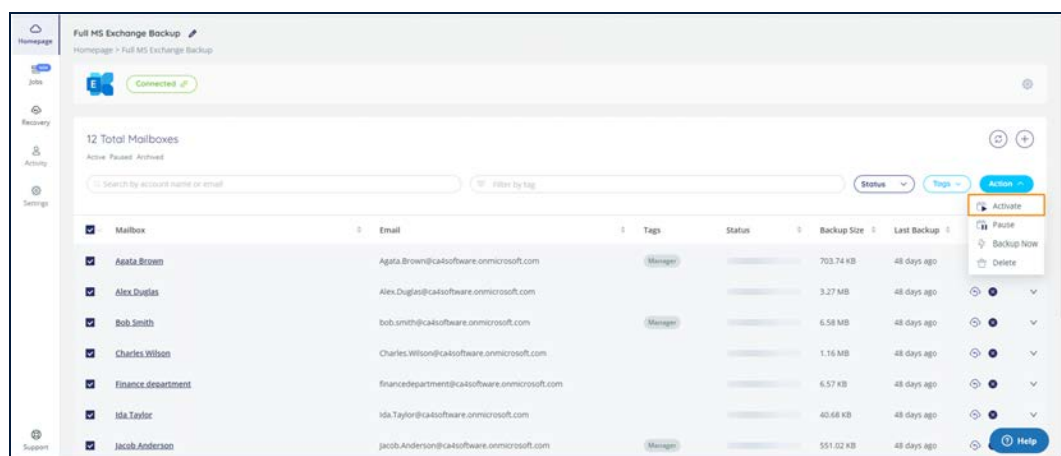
Homepage
Jobs
Recovery
Activity
Settings
Support

Full MS Exchange Backup
Homepage > Full MS Exchange Backup

Connected

12 Total Mailboxes
Active Paused Archived

Search by account name or email
Filter by tag
Status
Tags
Action

Activate
Pause
Backup Now
Delete

| Mailbox | Email | Tags | Status | Backup Size | Last Backup |
|---|---|---|---|---|---|
| Agata Brown | Agata.Brown@ca4software.onmicrosoft.com | Manager | | 703.74 KB | 48 days ago |
| Alex Duglas | Alex.Duglas@ca4software.onmicrosoft.com | | | 3.27 MB | 48 days ago |
| Bob Smith | bob.smith@ca4software.onmicrosoft.com | Manager | | 6.58 MB | 48 days ago |
| Charles Wilson | Charles.Wilson@ca4software.onmicrosoft.com | | | 1.16 MB | 48 days ago |
| Finance department | financedepartment@ca4software.onmicrosoft.com | | | 6.57 KB | 48 days ago |
| Ida Taylor | Ida.Taylor@ca4software.onmicrosoft.com | | | 40.68 KB | 48 days ago |
| Jacob Anderson | Jacob.Anderson@ca4software.onmicrosoft.com | Manager | | 551.02 KB | 48 days ago |

Help